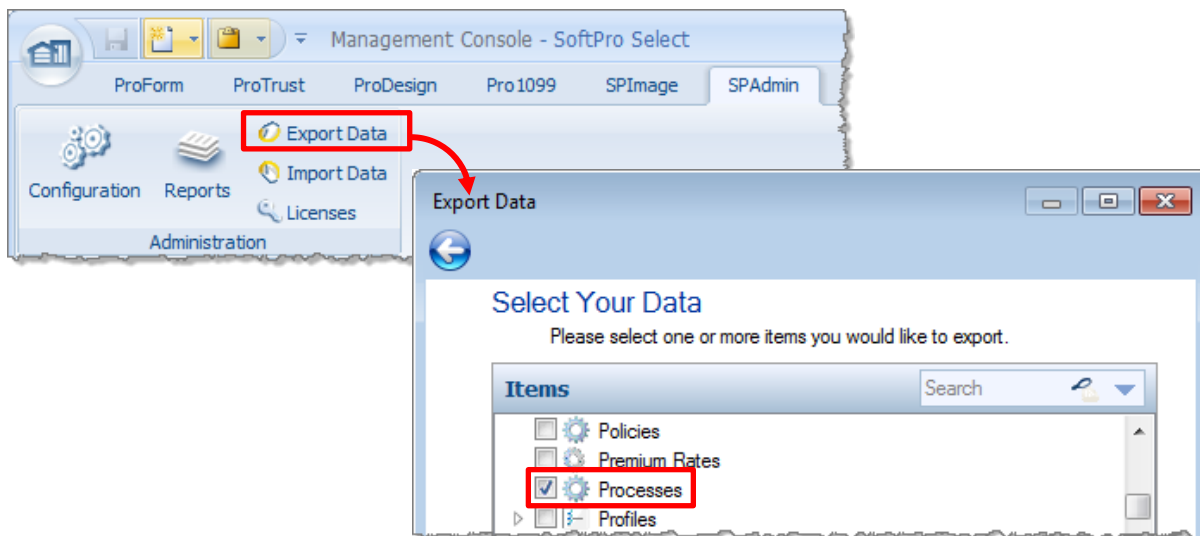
Management Console - SoftPro Select

ProForm ProTrust ProDesign Pro1099 SPImage SPAdmin

Configuration Reports Export Data Import Data Licenses

Administration

Export Data

Select Your Data

Please select one or more items you would like to export.

Items

Search

Policies

Premium Rates

Processes

Profiles